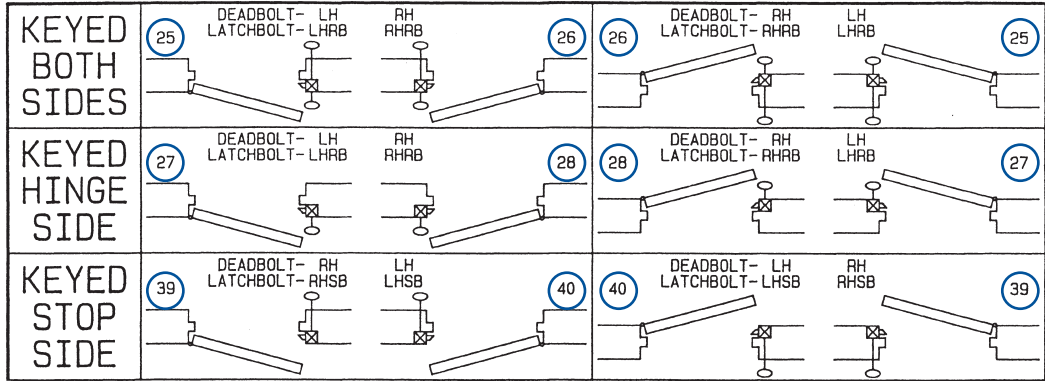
| | | |
|---|---|---|
| KEYED BOTH SIDES | 25 DEADBOLT- LH LATCHBOLT- LHRB RH RHRB 26 | 26 DEADBOLT- RH LATCHBOLT- RHRB LH LHRB 25 |
| KEYED HINGE SIDE | 27 DEADBOLT- LH LATCHBOLT- LHRB RH RHRB 28 | 28 DEADBOLT- RH LATCHBOLT- RHRB LH LHRB 27 |
| KEYED STOP SIDE | 39 DEADBOLT- RH LATCHBOLT- RHSB LH LHSB 40 | 40 DEADBOLT- LH LATCHBOLT- LHSB RH RHSB 39 |